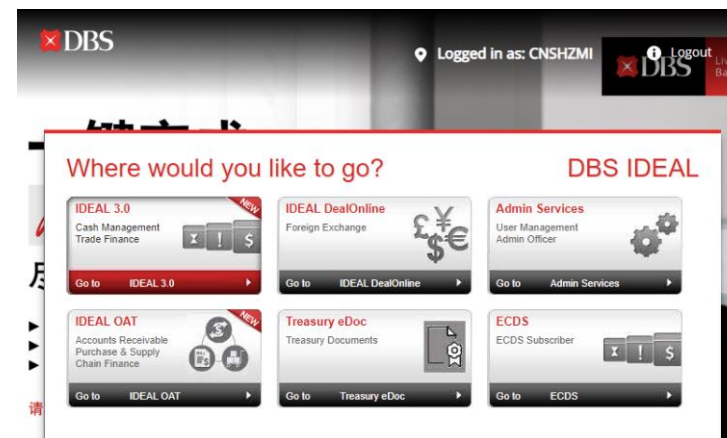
DBS

Logged in as: CNSHZMI

Logout

DBS

Where would you like to go?

DBS IDEAL

IDEAL 3.0
Cash Management
Trade Finance
NEW
Go to IDEAL 3.0

IDEAL DealOnline
Foreign Exchange
Go to IDEAL DealOnline

Admin Services
User Management
Admin Officer
Go to Admin Services

IDEAL OAT
Accounts Receivable
Purchase & Supply Chain Finance
NEW
Go to IDEAL OAT

Treasury eDoc
Treasury Documents
Go to Treasury eDoc

ECDS
ECDS Subscriber
Go to ECDS

请